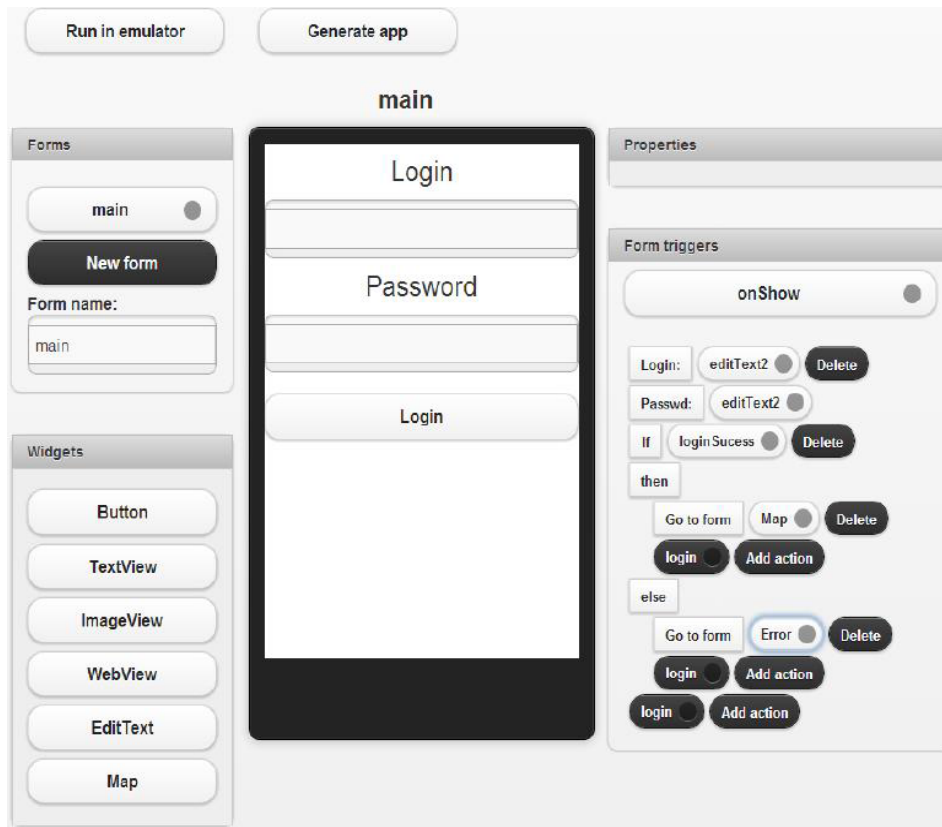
Run in emulator

Generate app

main

Forms

main

New form

Form name:

main

Widgets

Button

TextView

ImageView

WebView

EditText

Map

Login

Password

Login

Properties

Form triggers

onShow

Login: editText2 Delete

Passwd: editText2

If loginSucess Delete

then

Go to form Map Delete

login Add action

else

Go to form Error Delete

login Add action

login Add action